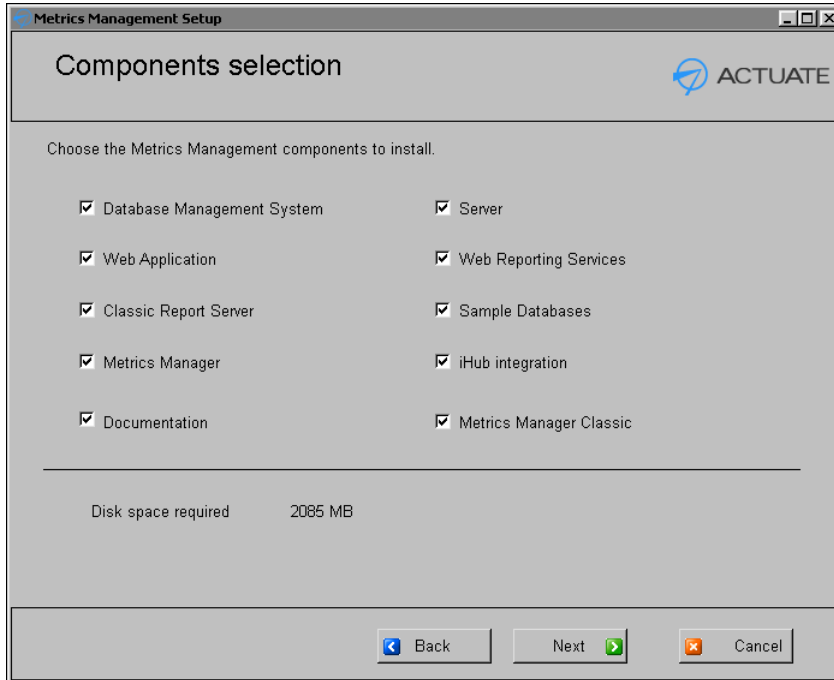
Metrics Management Setup

Components selection

ACTUATE

Choose the Metrics Management components to install.

Database Management System

Web Application

Classic Report Server

Metrics Manager

Documentation

Server

Web Reporting Services

Sample Databases

iHub integration

Metrics Manager Classic

Disk space required 2085 MB

Back

Next

Cancel